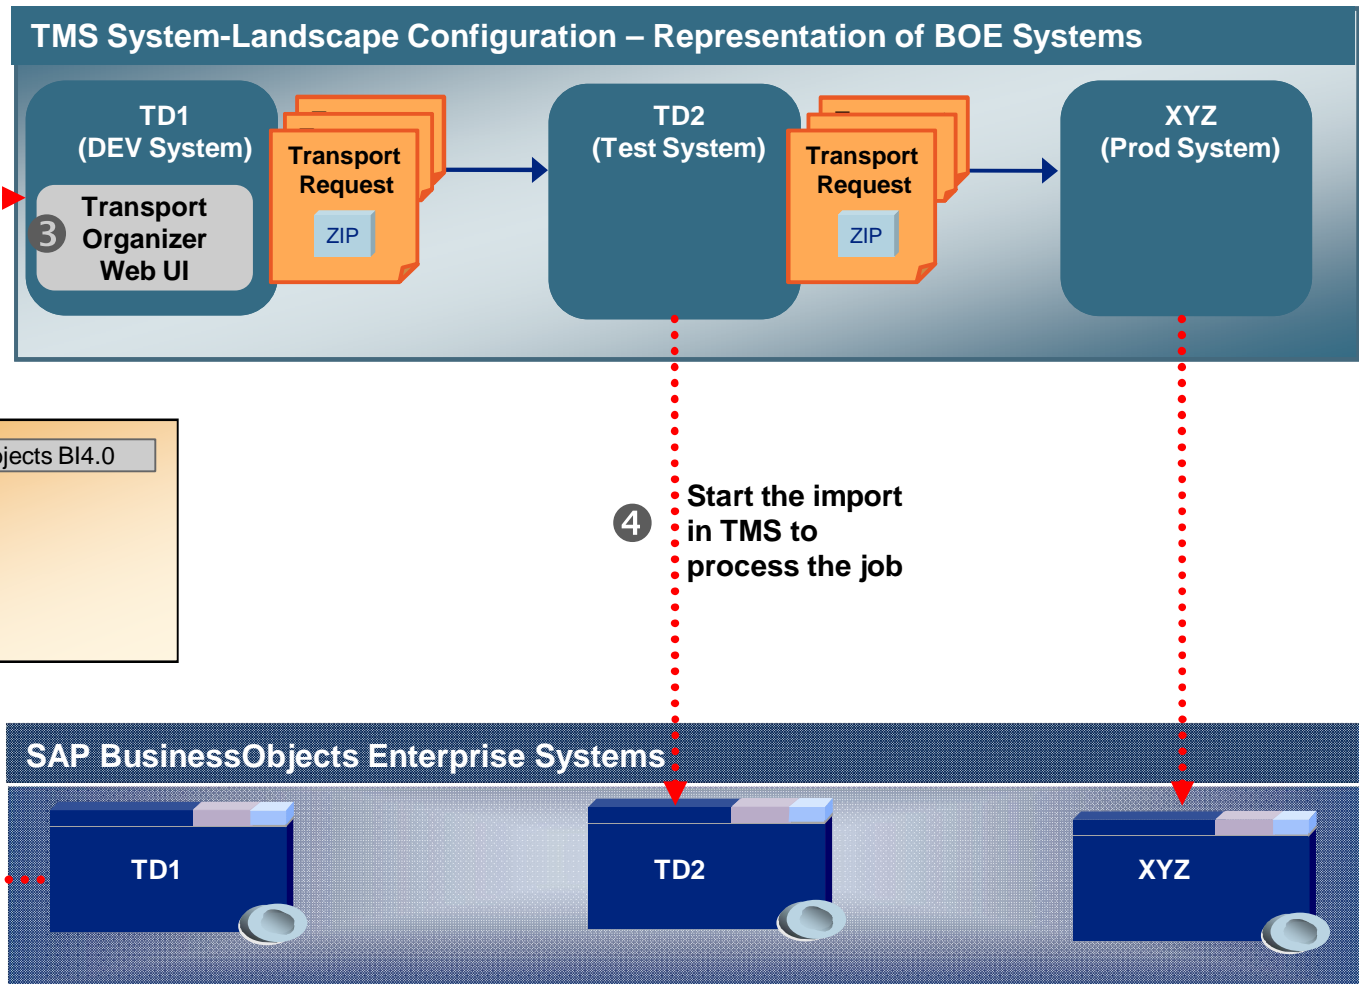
TMS System-Landscape Configuration – Representation of BOE Systems

TD1
(DEV System)

3 Transport Organizer Web UI

Transport Request
ZIP

TD2
(Test System)

Transport Request
ZIP

XYZ
(Prod System)

jects BI4.0

4 Start the import in TMS to process the job

SAP BusinessObjects Enterprise Systems

TD1

TD2

XYZ